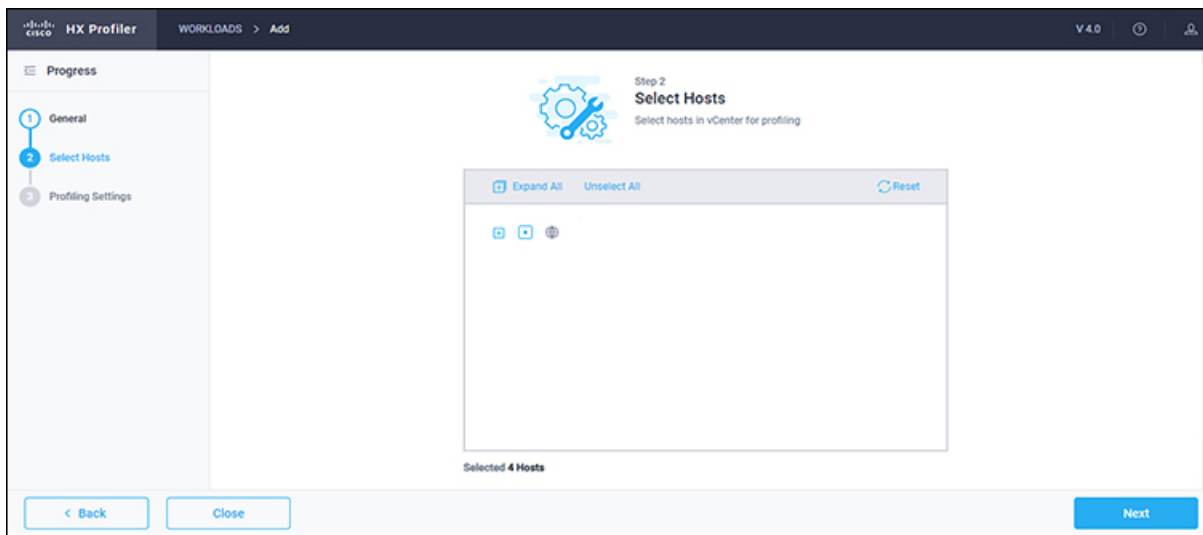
cisco HX Profiler WORKLOADS > Add V 4.0

Progress

1 General
2 Select Hosts
3 Profiling Settings

Step 2
Select Hosts
Select hosts in vCenter for profiling

Expand All Unselect All Reset

Selected 4 Hosts

< Back Close Next